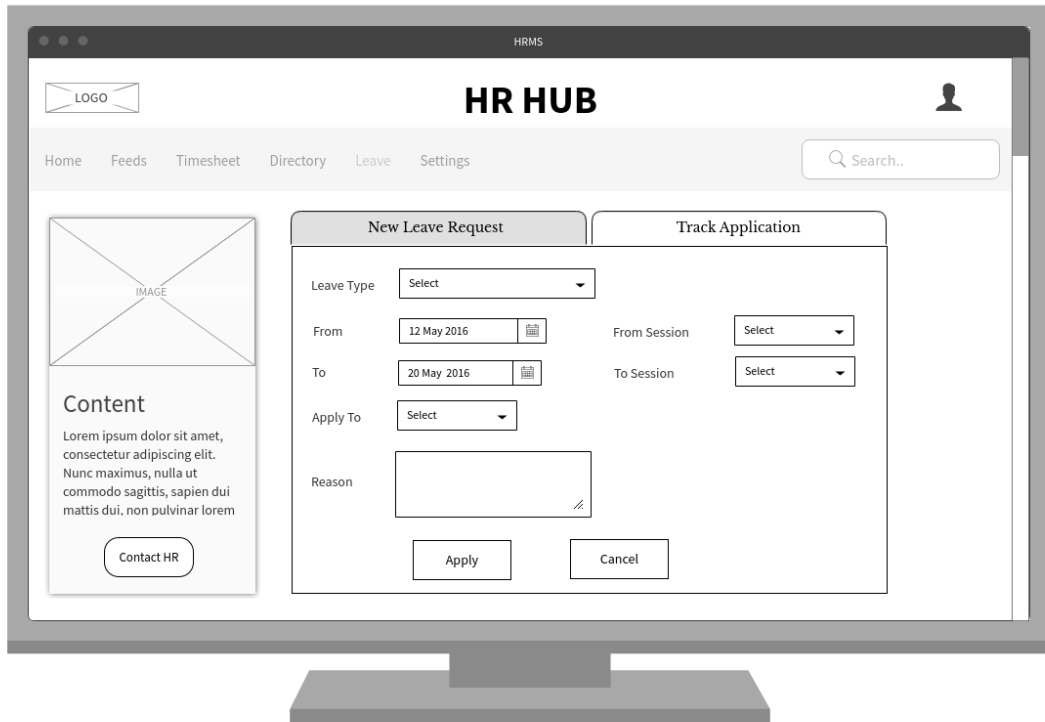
HRMS

LOGO

HR HUB

Home Feeds Timesheet Directory Leave Settings

Search..

IMAGE

Content

Lorem ipsum dolor sit amet, consectetur adipiscing elit. Nunc maximus, nulla ut commodo sagittis, sapien dui mattis dui, non pulvinar lorem

Contact HR

New Leave Request

Track Application

Leave Type Select

From 12 May 2016

From Session Select

To 20 May 2016

To Session Select

Apply To Select

Reason

Apply

Cancel